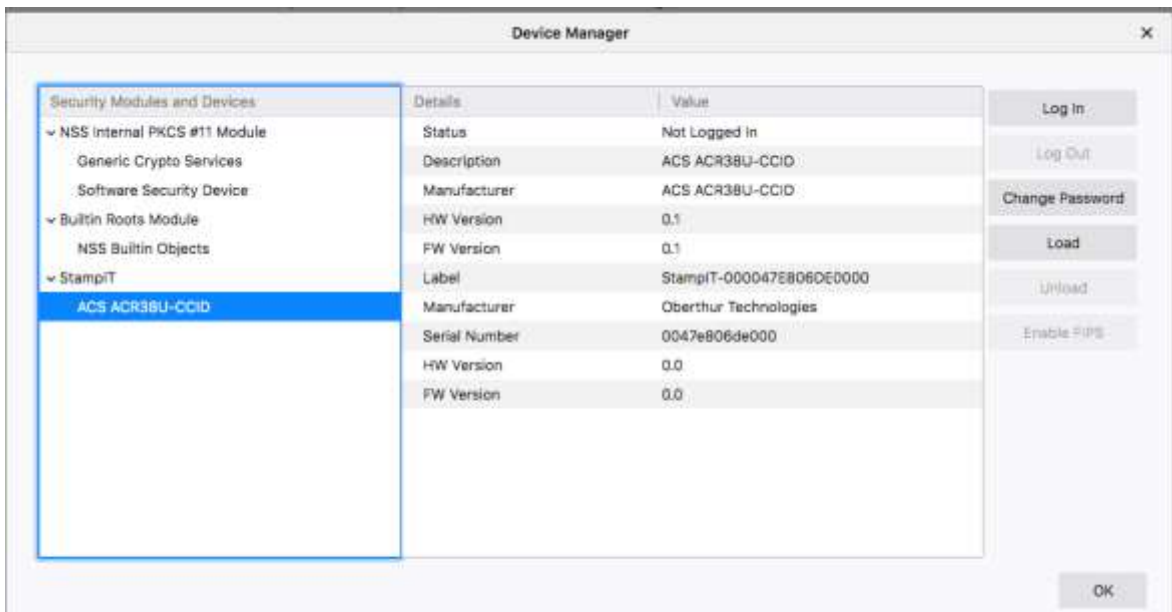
Device Manager

×

Security Modules and Devices

NSS Internal PKCS #11 Module

Generic Crypto Services

Software Security Device

Builtin Roots Module

NSS Builtin Objects

StampIT

ACS ACR38U-CCID

| Details | Value |
|---|---|
| Status | Not Logged In |
| Description | ACS ACR38U-CCID |
| Manufacturer | ACS ACR38U-CCID |
| HW Version | 0.1 |
| FW Version | 0.1 |
| Label | StampIT-000047E806DE0000 |
| Manufacturer | Oberthur Technologies |
| Serial Number | 0047e806de000 |
| HW Version | 0.0 |
| FW Version | 0.0 |

Log In

Log Out

Change Password

Load

Unload

Enable FIPS

OK